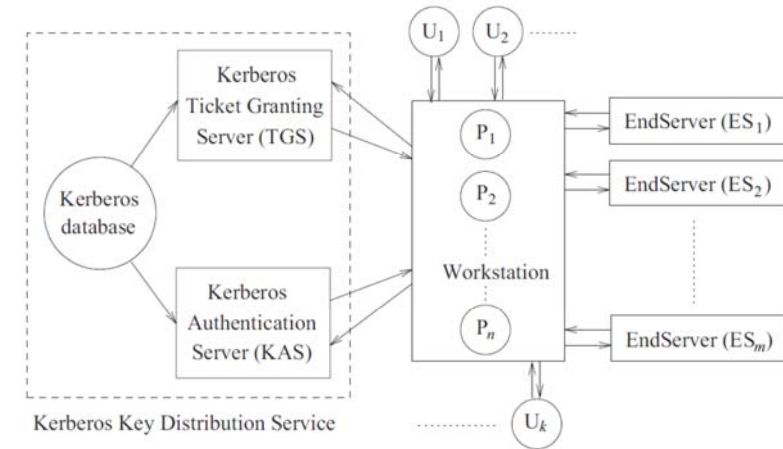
$U_1$

$U_2$

Kerberos Ticket Granting Server (TGS)

Kerberos database

Kerberos Authentication Server (KAS)

$P_1$

$P_2$

Workstation

$P_n$

EndServer ($ES_1$)

EndServer ($ES_2$)

EndServer ($ES_m$)

Kerberos Key Distribution Service

$U_k$